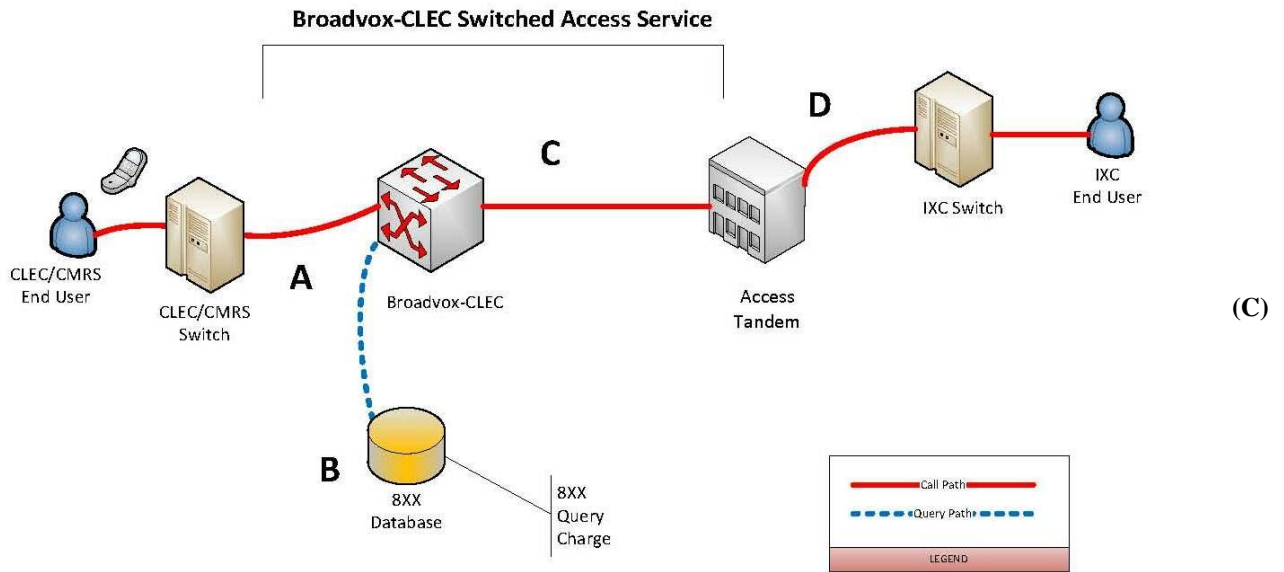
Broadvox-CLEC Switched Access Service

D

C

IXC End User

IXC Switch

CLEC/CMRS End User

CLEC/CMRS Switch

A

Broadvox-CLEC

Access Tandem

(C)

B

8XX Database

8XX Query Charge

Call Path

Query Path

LEGEND